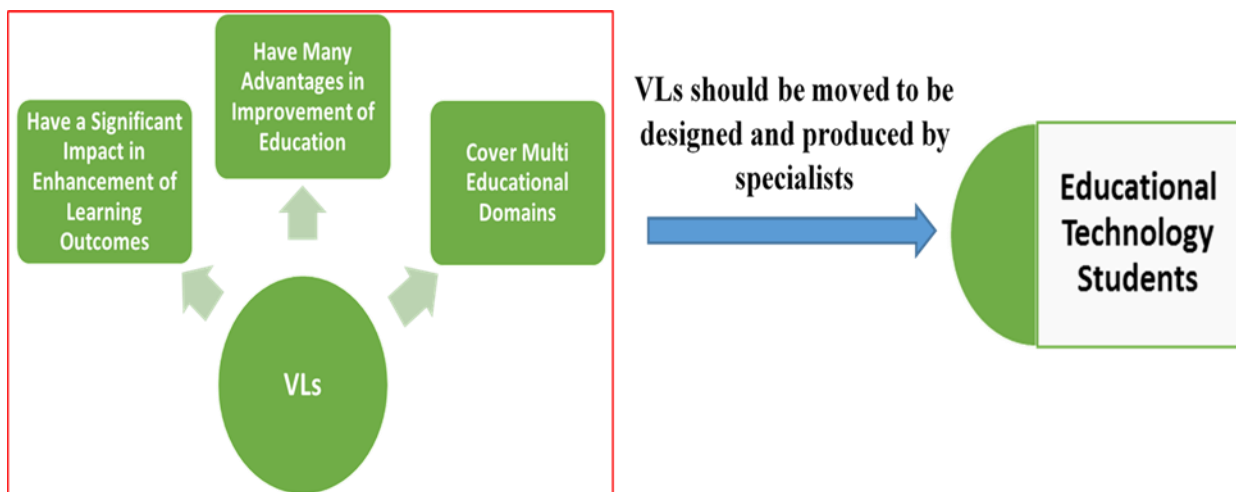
Have a Significant Impact in Enhancement of Learning Outcomes

Have Many Advantages in Improvement of Education

Cover Multi Educational Domains

VLs

VLs should be moved to be designed and produced by specialists

Educational Technology Students